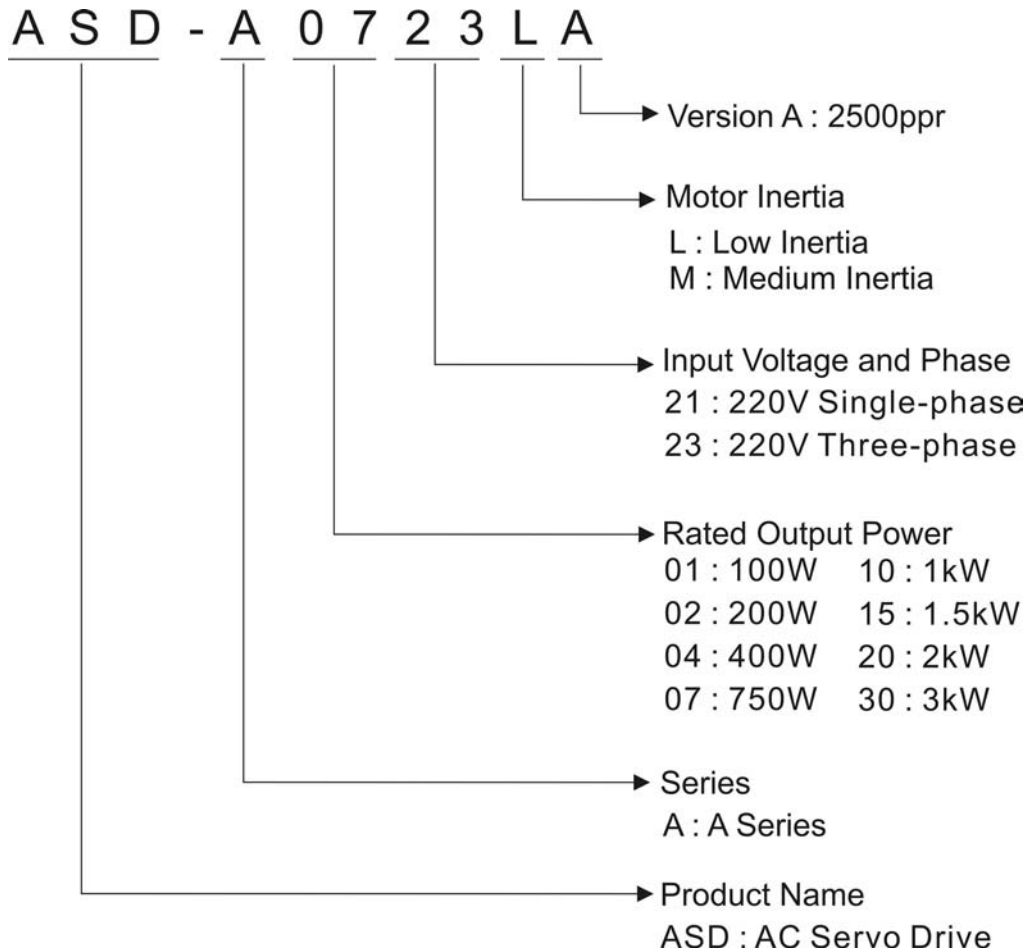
ASD - A 07 23 L A

Version A : 2500ppr

Motor Inertia
L : Low Inertia
M : Medium Inertia

Input Voltage and Phase
21 : 220V Single-phase
23 : 220V Three-phase

Rated Output Power
01 : 100W 10 : 1kW
02 : 200W 15 : 1.5kW
04 : 400W 20 : 2kW
07 : 750W 30 : 3kW

Series
A : A Series

Product Name
ASD : AC Servo Drive